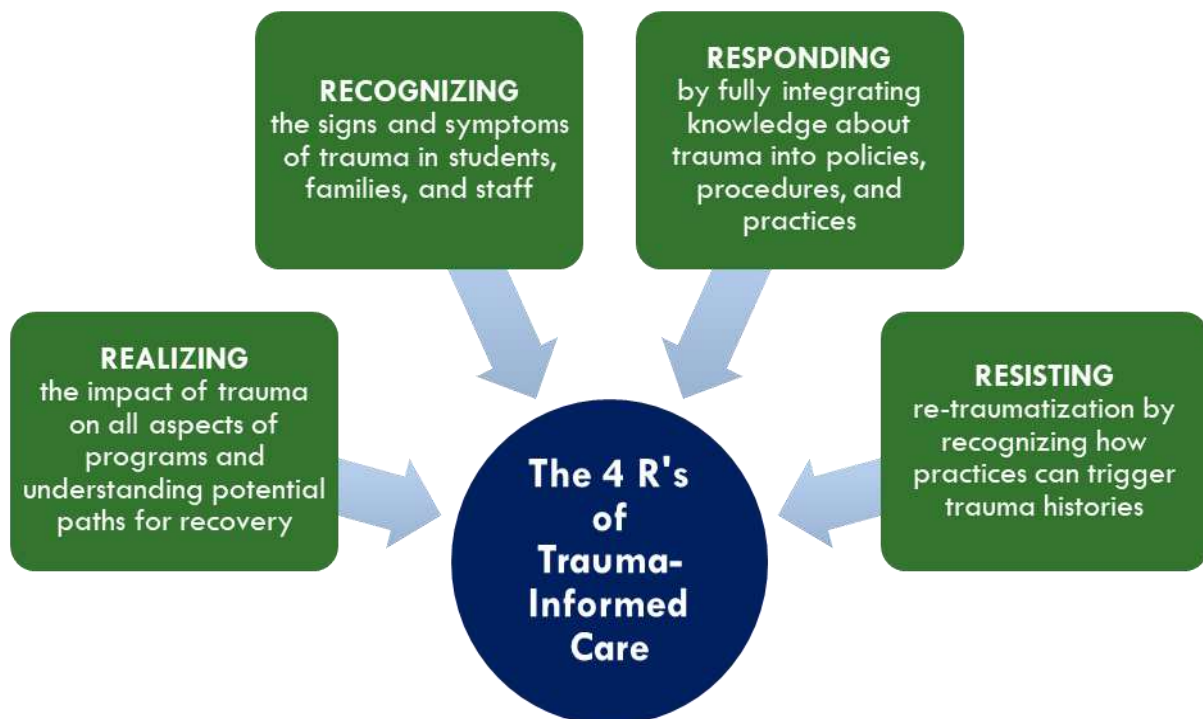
RECOGNIZING
the signs and symptoms of trauma in students, families, and staff

RESPONDING
by fully integrating knowledge about trauma into policies, procedures, and practices

REALIZING
the impact of trauma on all aspects of programs and understanding potential paths for recovery

The 4 R's of Trauma-Informed Care

RESISTING
re-traumatization by recognizing how practices can trigger trauma histories